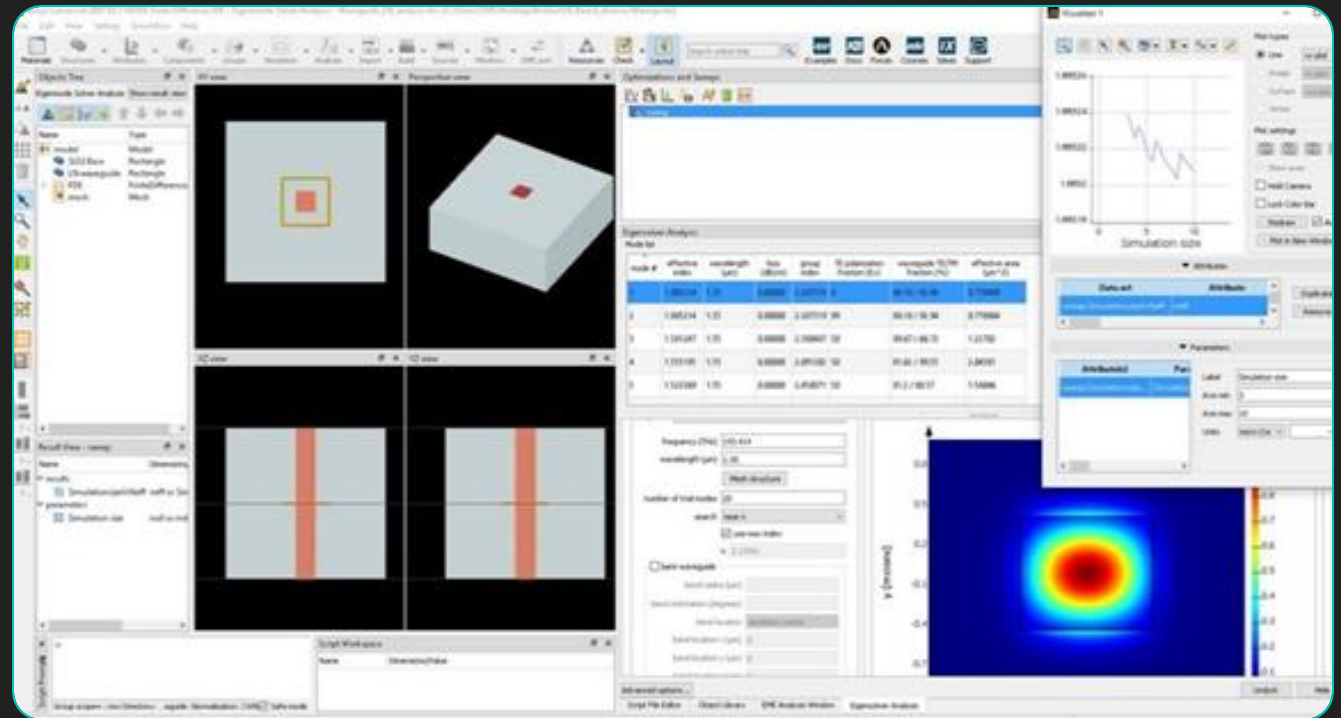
Objects Tree

XY view

Perspective view

Optimizations and Sweeps

Eigensolver Analysis

Mode list

| mode # | effective index | wavelength (µm) | loss (dB/cm) | group index | TE polarization fraction (Ex) | waveguide TE/TM fraction (%) | effective area (µm^2) |
|---|---|---|---|---|---|---|---|
| 1 | 1.985214 | 1.55 | 0.00000 | 2.07719 | | | 0.770999 |
| 2 | 1.985214 | 1.55 | 0.00000 | 2.07719 | | | 0.770999 |
| 3 | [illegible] | 1.55 | 0.00000 | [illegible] | 50 | | 1.22782 |
| 4 | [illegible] | 1.55 | 0.00000 | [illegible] | 50 | | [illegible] |
| 5 | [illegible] | 1.55 | 0.00000 | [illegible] | 50 | | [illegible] |

XZ view

YZ view

Result View

Name

results

parameters

Simulation size

Frequency (THz)

wavelength (µm) 1.55

Mesh structure

number of trial modes 20

search

use max index

bent waveguide

Script Workspace

Name

Advanced options

Script File Editor

Object Library

EME Analysis Window

Eigensolver Analysis

Visualizer

Plot types

Line

Plot settings

Hold Camera

Lock Color Bar

Redraw

Plot in New Window

Simulation size

Attributes

Data set

Attribute

Parameters

Attribute(s)

Label Simulation size

Units

y (microns)

Undock

Help